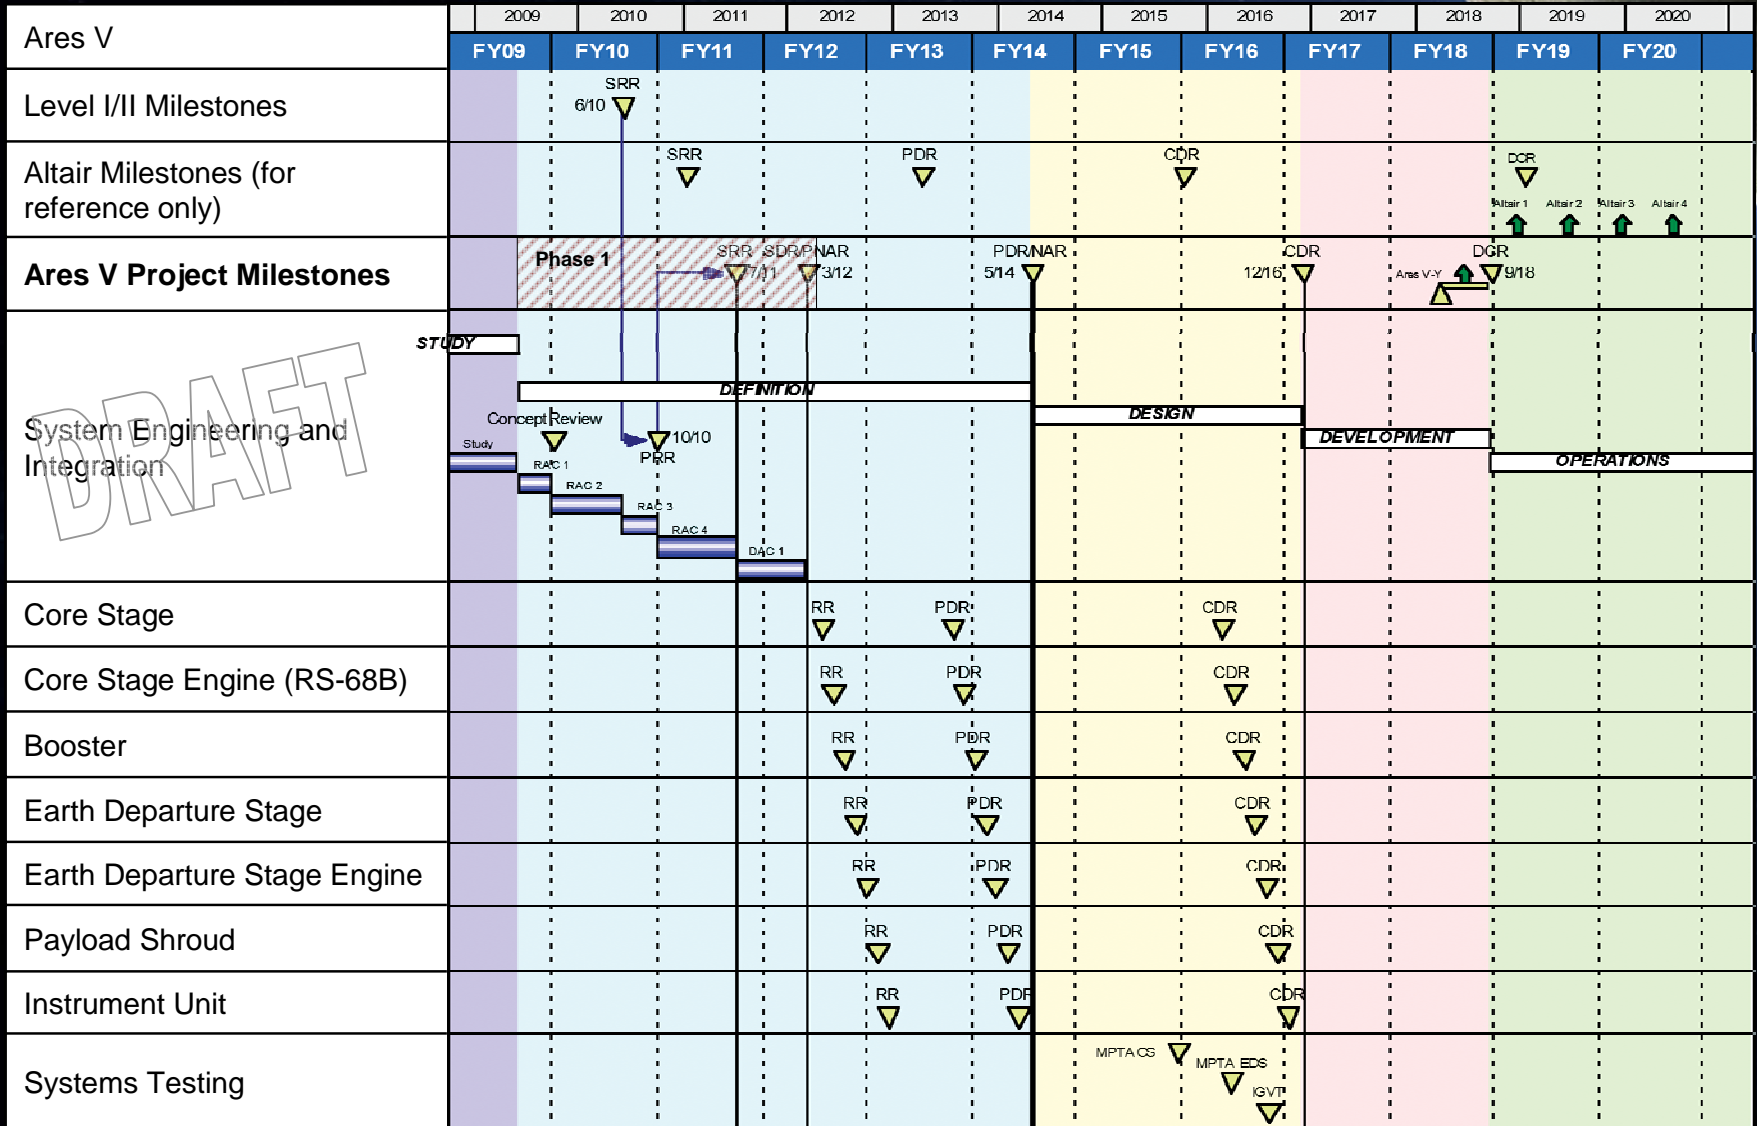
Ares V

2009 2010 2011 2012 2013 2014 2015 2016 2017 2018 2019 2020

FY09 FY10 FY11 FY12 FY13 FY14 FY15 FY16 FY17 FY18 FY19 FY20

Level I/II Milestones
SRR
6/10

Altair Milestones (for reference only)
SRR
PDR
CDR
DCR
Altair 1 Altair 2 Altair 3 Altair 4

Ares V Project Milestones
Phase 1
SRR 7/11
SDR/PNAR 3/12
PDR/NAR 5/14
CDR 12/16
Ares V-Y
DCR 9/18

System Engineering and Integration
DRAFT
STUDY
DEFINITION
DESIGN
DEVELOPMENT
OPERATIONS
Concept Review
Study
10/10
PRR
RAC 1
RAC 2
RAC 3
RAC 4
DAC 1

Core Stage
RR PDR CDR

Core Stage Engine (RS-68B)
RR PDR CDR

Booster
RR PDR CDR

Earth Departure Stage
RR PDR CDR

Earth Departure Stage Engine
RR PDR CDR

Payload Shroud
RR PDR CDR

Instrument Unit
RR PDR CDR

Systems Testing
MPTA CS
MPTA EDS
IGVT